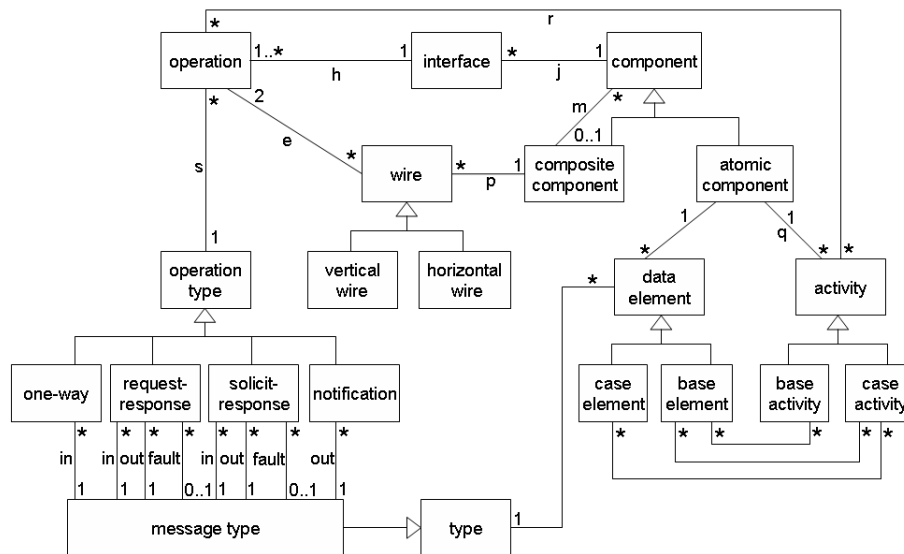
*
r
operation
1..*
h
1
interface
*
j
1
component
*
2
e
m
*
0..1
*
wire
*
p
1
composite component
atomic component
s
1
q
1
1
*
*
1
operation type
vertical wire
horizontal wire
*
data element
activity
one-way
request-response
solicit-response
notification
case element
base element
base activity
case activity
*
in
*
in
*
out
*
fault
*
*
in
*
out
*
fault
*
*
out
*
*
*
*
*
*
1
1
1
0..1
1
1
0..1
1
message type
type
1